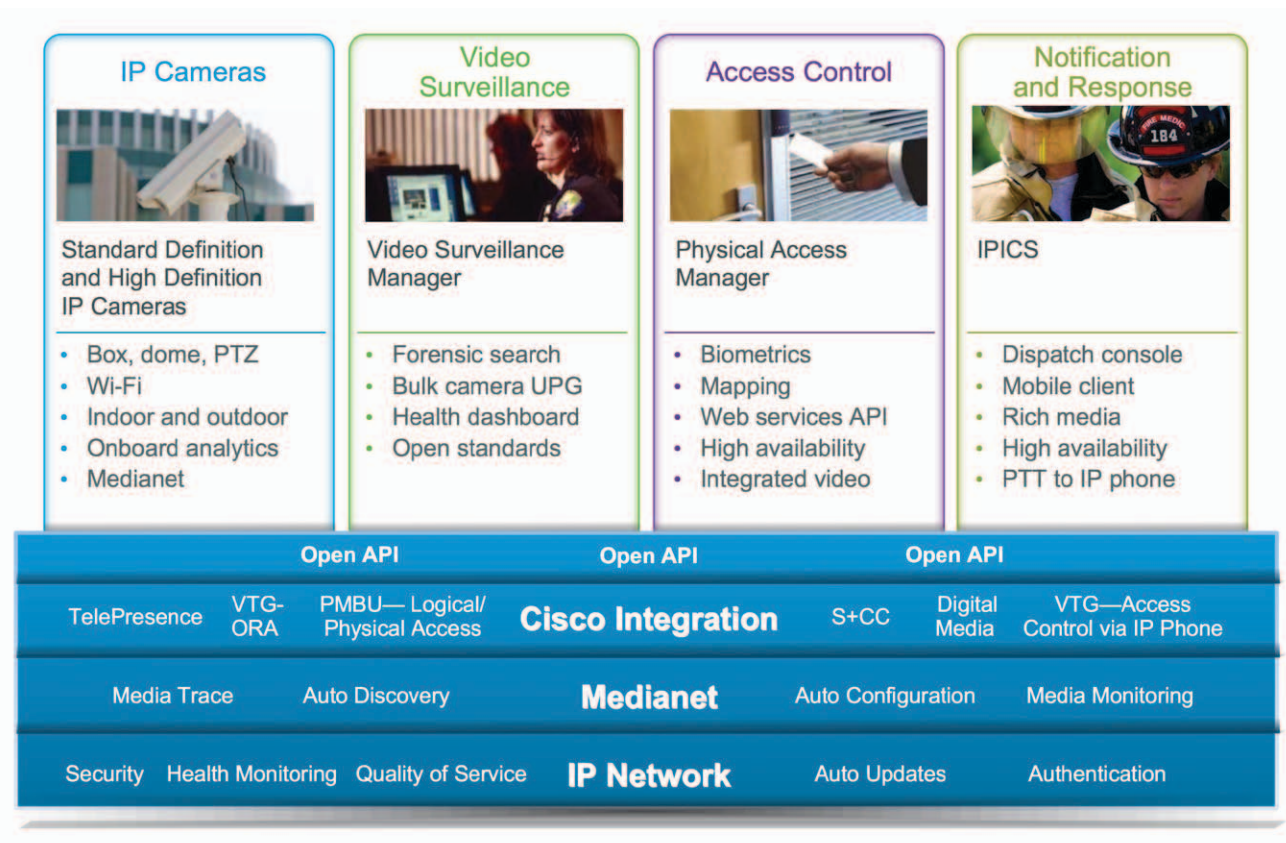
IP Cameras

Standard Definition and High Definition IP Cameras

- Box, dome, PTZ
- Wi-Fi
- Indoor and outdoor
- Onboard analytics
- Medianet

Video Surveillance

Video Surveillance Manager

- Forensic search
- Bulk camera UPG
- Health dashboard
- Open standards

Access Control

Physical Access Manager

- Biometrics
- Mapping
- Web services API
- High availability
- Integrated video

Notification and Response

184

IPICS

- Dispatch console
- Mobile client
- Rich media
- High availability
- PTT to IP phone

Open API Open API Open API

TelePresence VTG-ORA PMBU— Logical/ Physical Access Cisco Integration S+CC Digital Media VTG—Access Control via IP Phone

Media Trace Auto Discovery Medianet Auto Configuration Media Monitoring

Security Health Monitoring Quality of Service IP Network Auto Updates Authentication